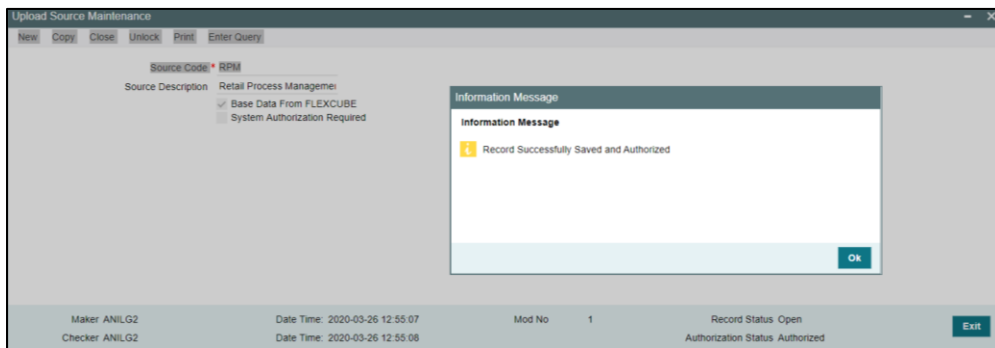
Upload Source Maintenance

- X

New Copy Close Unlock Print Enter Query

Source Code * RPM

Source Description Retail Process Manageme

Base Data From FLEXCUBE

System Authorization Required

Information Message

Information Message

Record Successfully Saved and Authorized

Ok

Maker ANILG2

Date Time: 2020-03-26 12:55:07

Mod No 1

Record Status Open

Checker ANILG2

Date Time: 2020-03-26 12:55:08

Authorization Status Authorized

Exit